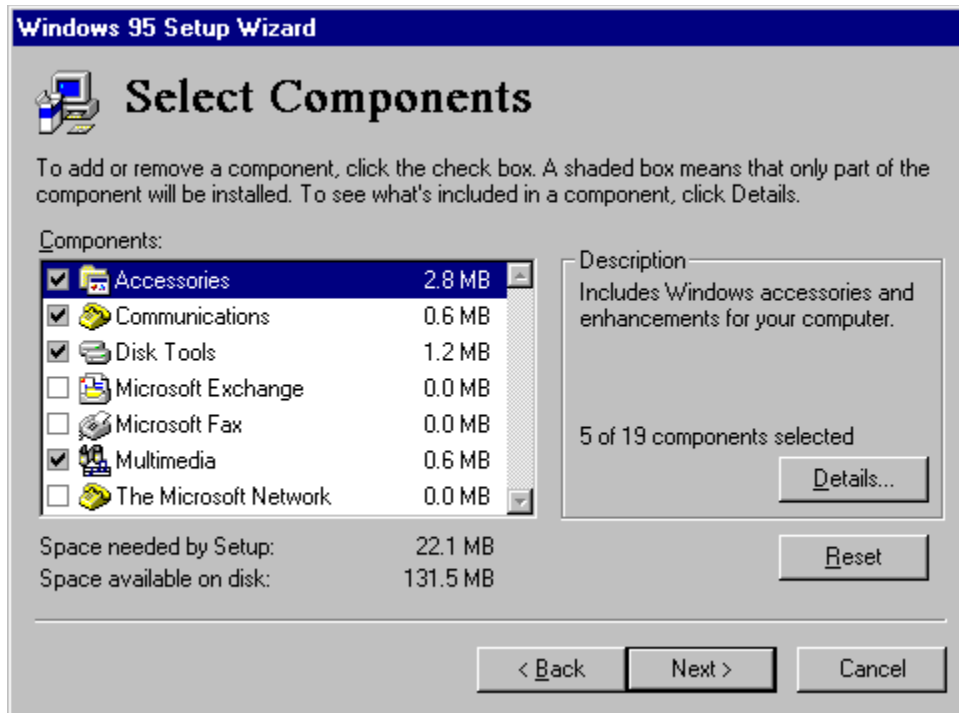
Windows 95 Setup Wizard

Select Components

To add or remove a component, click the check box. A shaded box means that only part of the component will be installed. To see what's included in a component, click Details.

Components:

| Component | Size |
|---|---|
| Accessories | 2.8 MB |
| Communications | 0.6 MB |
| Disk Tools | 1.2 MB |
| Microsoft Exchange | 0.0 MB |
| Microsoft Fax | 0.0 MB |
| Multimedia | 0.6 MB |
| The Microsoft Network | 0.0 MB |

Description

Includes Windows accessories and enhancements for your computer.

5 of 19 components selected

Details...

Space needed by Setup: 22.1 MB
Space available on disk: 131.5 MB

Reset

< Back Next > Cancel